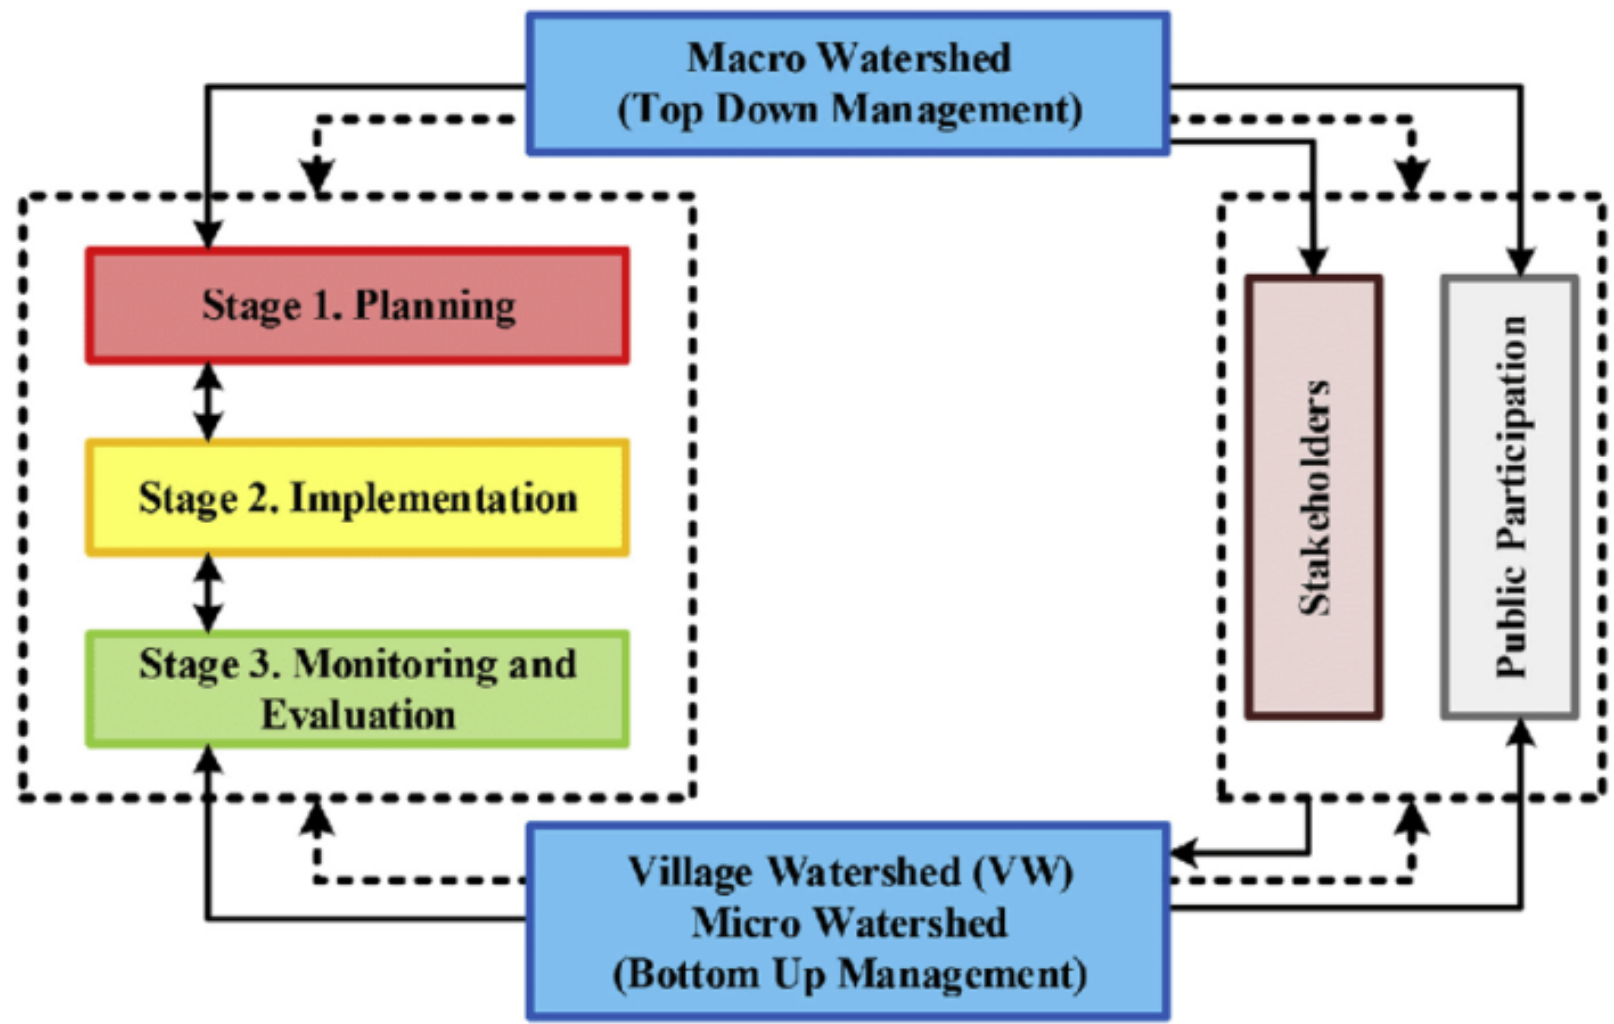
Macro Watershed
(Top Down Management)

Stage 1. Planning

Stage 2. Implementation

Stage 3. Monitoring and Evaluation

Stakeholders

Public Participation

Village Watershed (VW)
Micro Watershed
(Bottom Up Management)